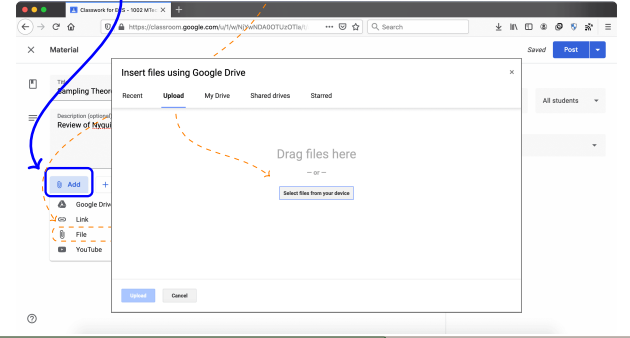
Classwork for D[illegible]S - 1002 MTe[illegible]

https://classroom.google.com/u/1/w/N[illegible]NDA0OTUzOTla/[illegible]

Search

Material

Saved

Post

Title
Sampling Theor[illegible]

Description (optional)
Review of Nyqui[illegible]

All students

Add

Google Driv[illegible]

Link

File

YouTube

Insert files using Google Drive

Recent

Upload

My Drive

Shared drives

Starred

Drag files here

— or —

Select files from your device

Upload

Cancel